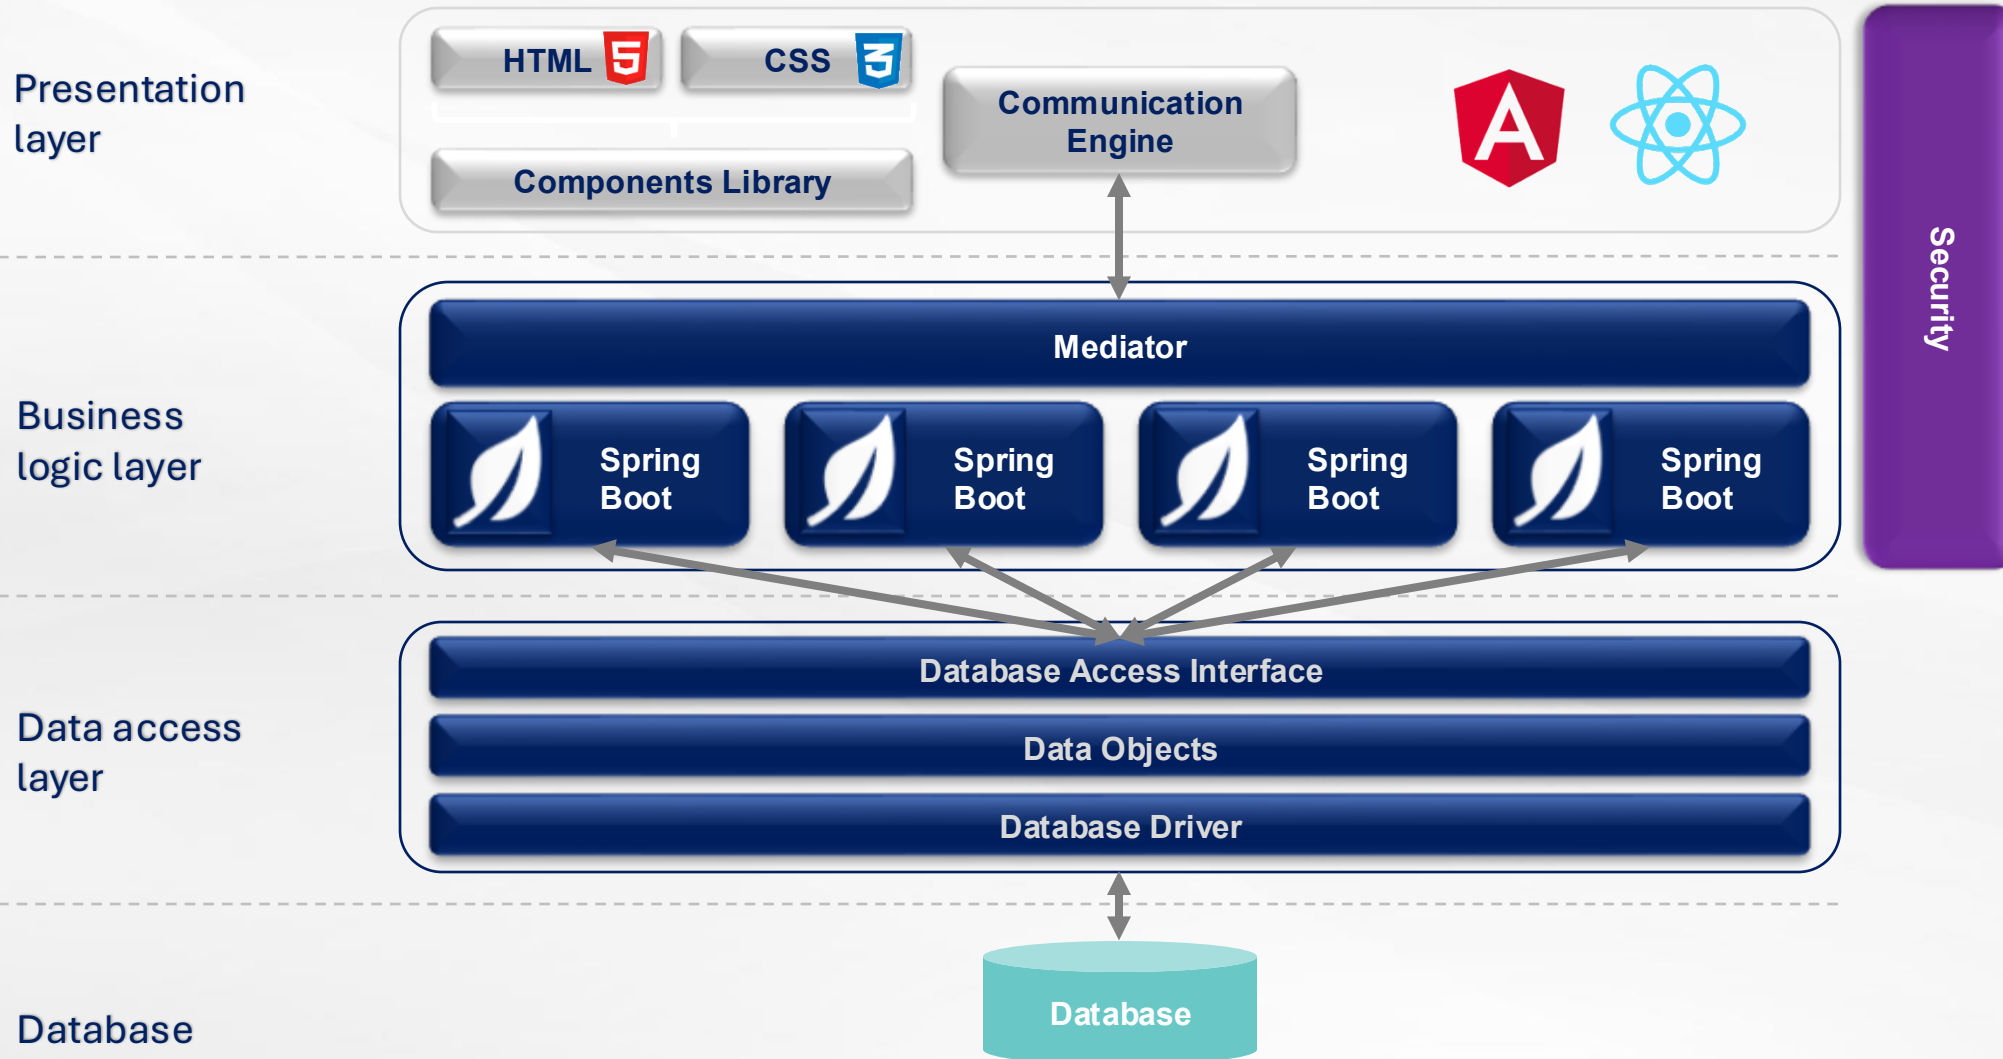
Presentation layer

HTML 5

CSS 3

Communication Engine

Components Library

A

Security

Business logic layer

Mediator

Spring Boot

Spring Boot

Spring Boot

Spring Boot

Data access layer

Database Access Interface

Data Objects

Database Driver

Database

Database